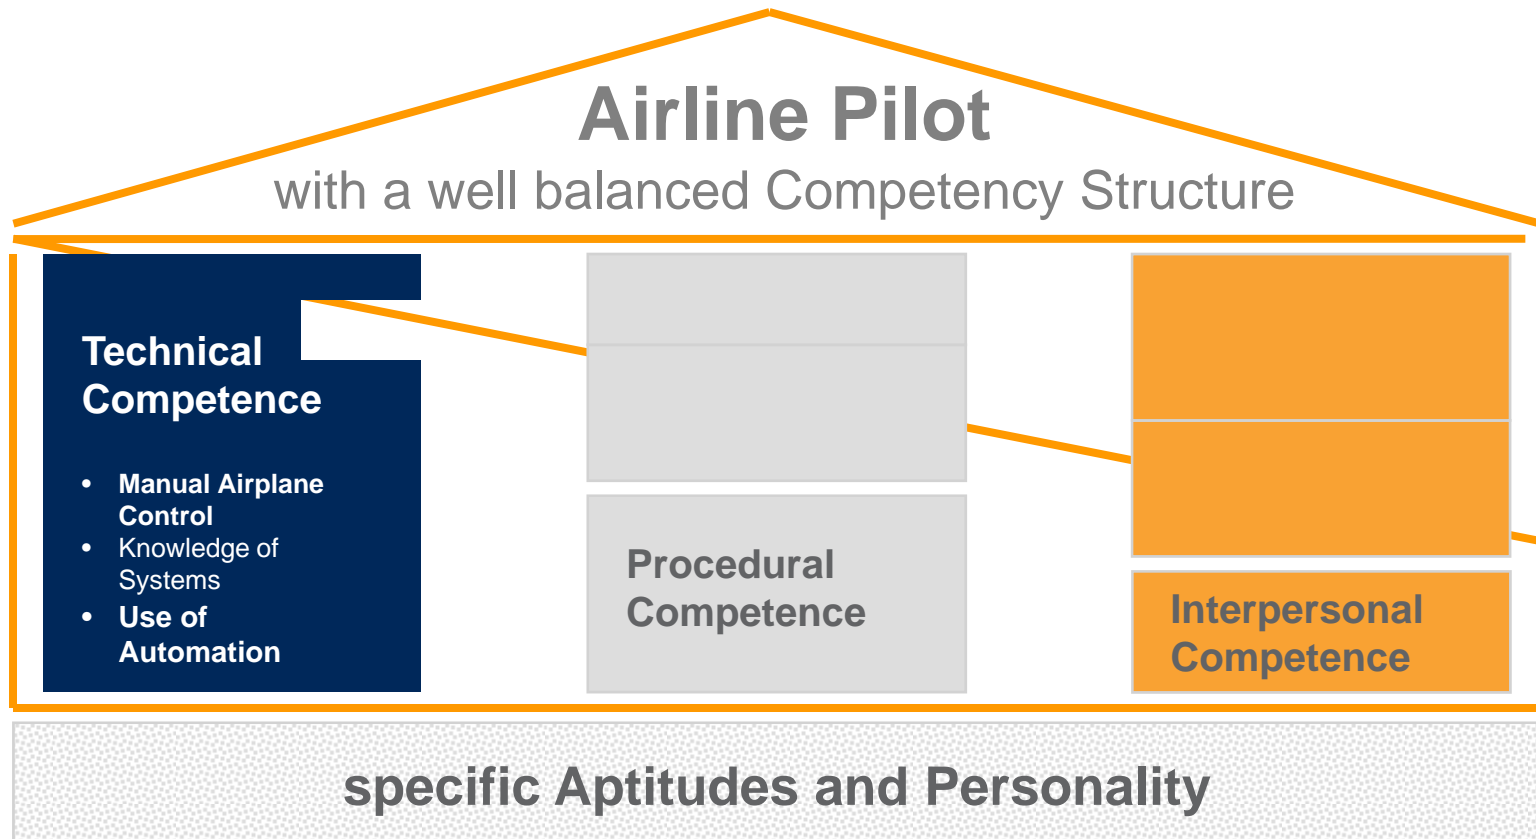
Airline Pilot
with a well balanced Competency Structure

Technical Competence

- Manual Airplane Control
- Knowledge of Systems
- Use of Automation

Procedural Competence

Interpersonal Competence

specific Aptitudes and Personality